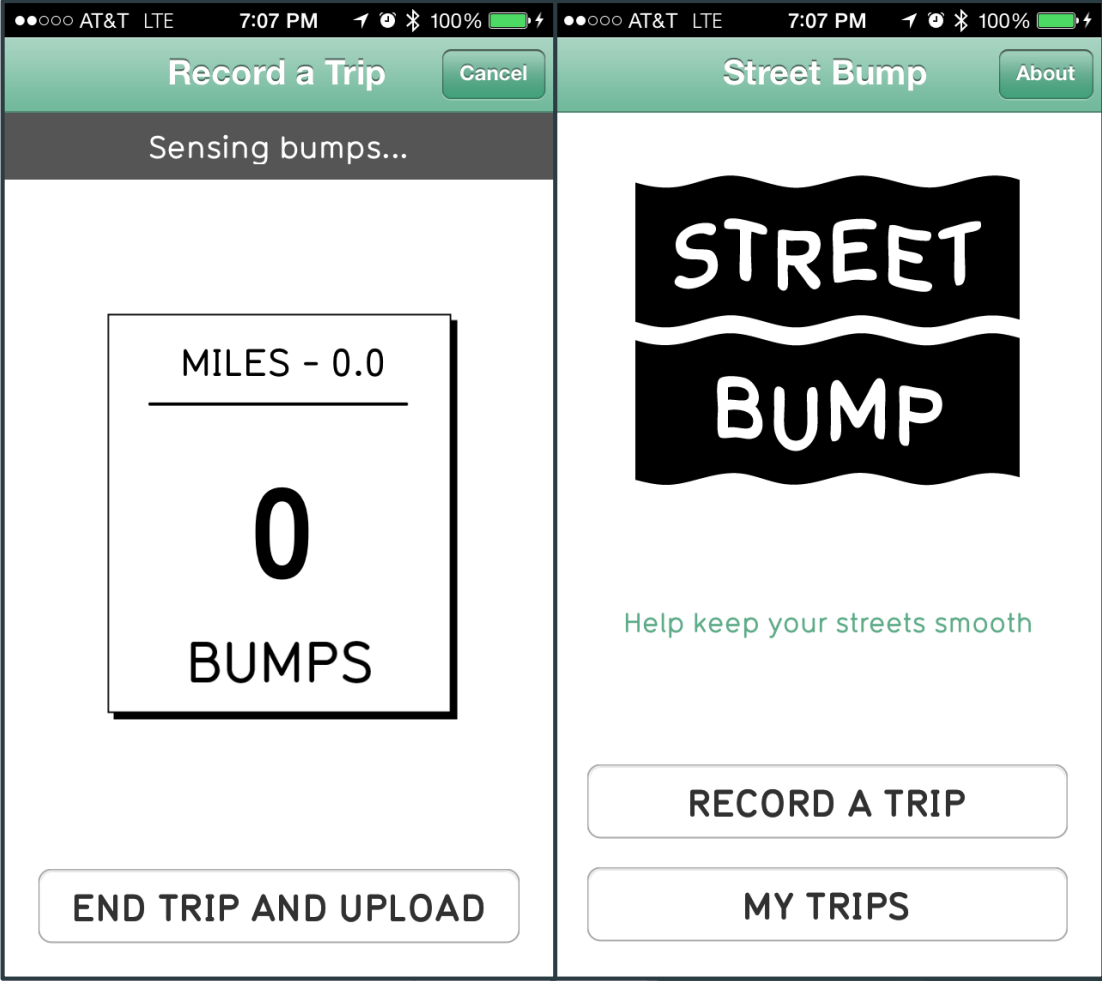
●●○○○ AT&T LTE 7:07 PM 100%

Record a Trip

Cancel

Sensing bumps...

MILES - 0.0

0

BUMPS

END TRIP AND UPLOAD

●●○○○ AT&T LTE 7:07 PM 100%

Street Bump

About

STREET BUMP

Help keep your streets smooth

RECORD A TRIP

MY TRIPS